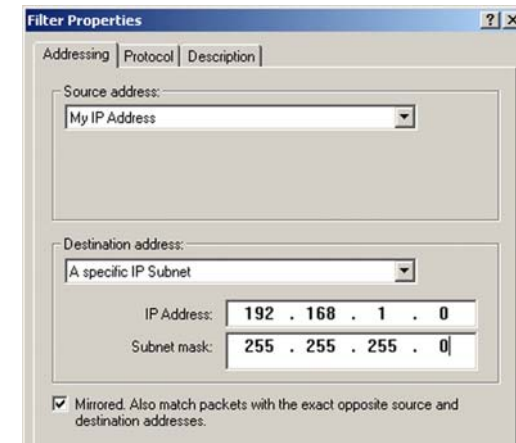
Filter Properties

? X

Addressing | Protocol | Description

Source address:

My IP Address

Destination address:

A specific IP Subnet

IP Address: 192 . 168 . 1 . 0

Subnet mask: 255 . 255 . 255 . 0

Mirrored. Also match packets with the exact opposite source and destination addresses.